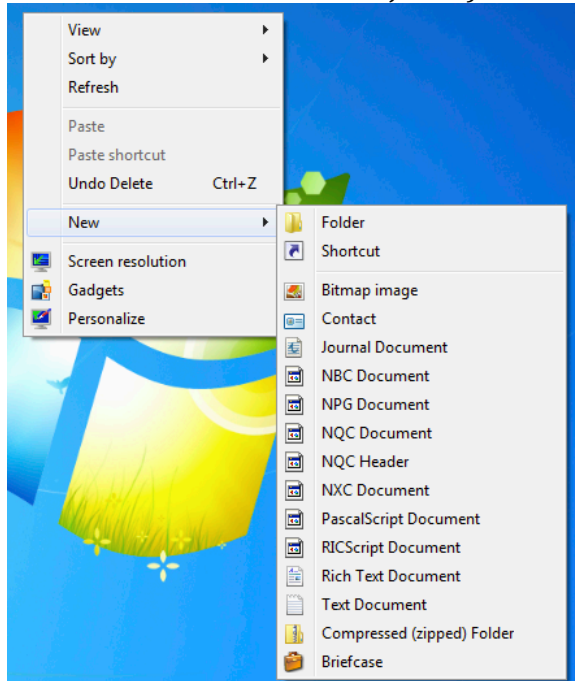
View
Sort by
Refresh
Paste
Paste shortcut
Undo Delete Ctrl+Z
New
Screen resolution
Gadgets
Personalize

Folder
Shortcut
Bitmap image
Contact
Journal Document
NBC Document
NPG Document
NQC Document
NQC Header
NXC Document
PascalScript Document
RICScript Document
Rich Text Document
Text Document
Compressed (zipped) Folder
Briefcase